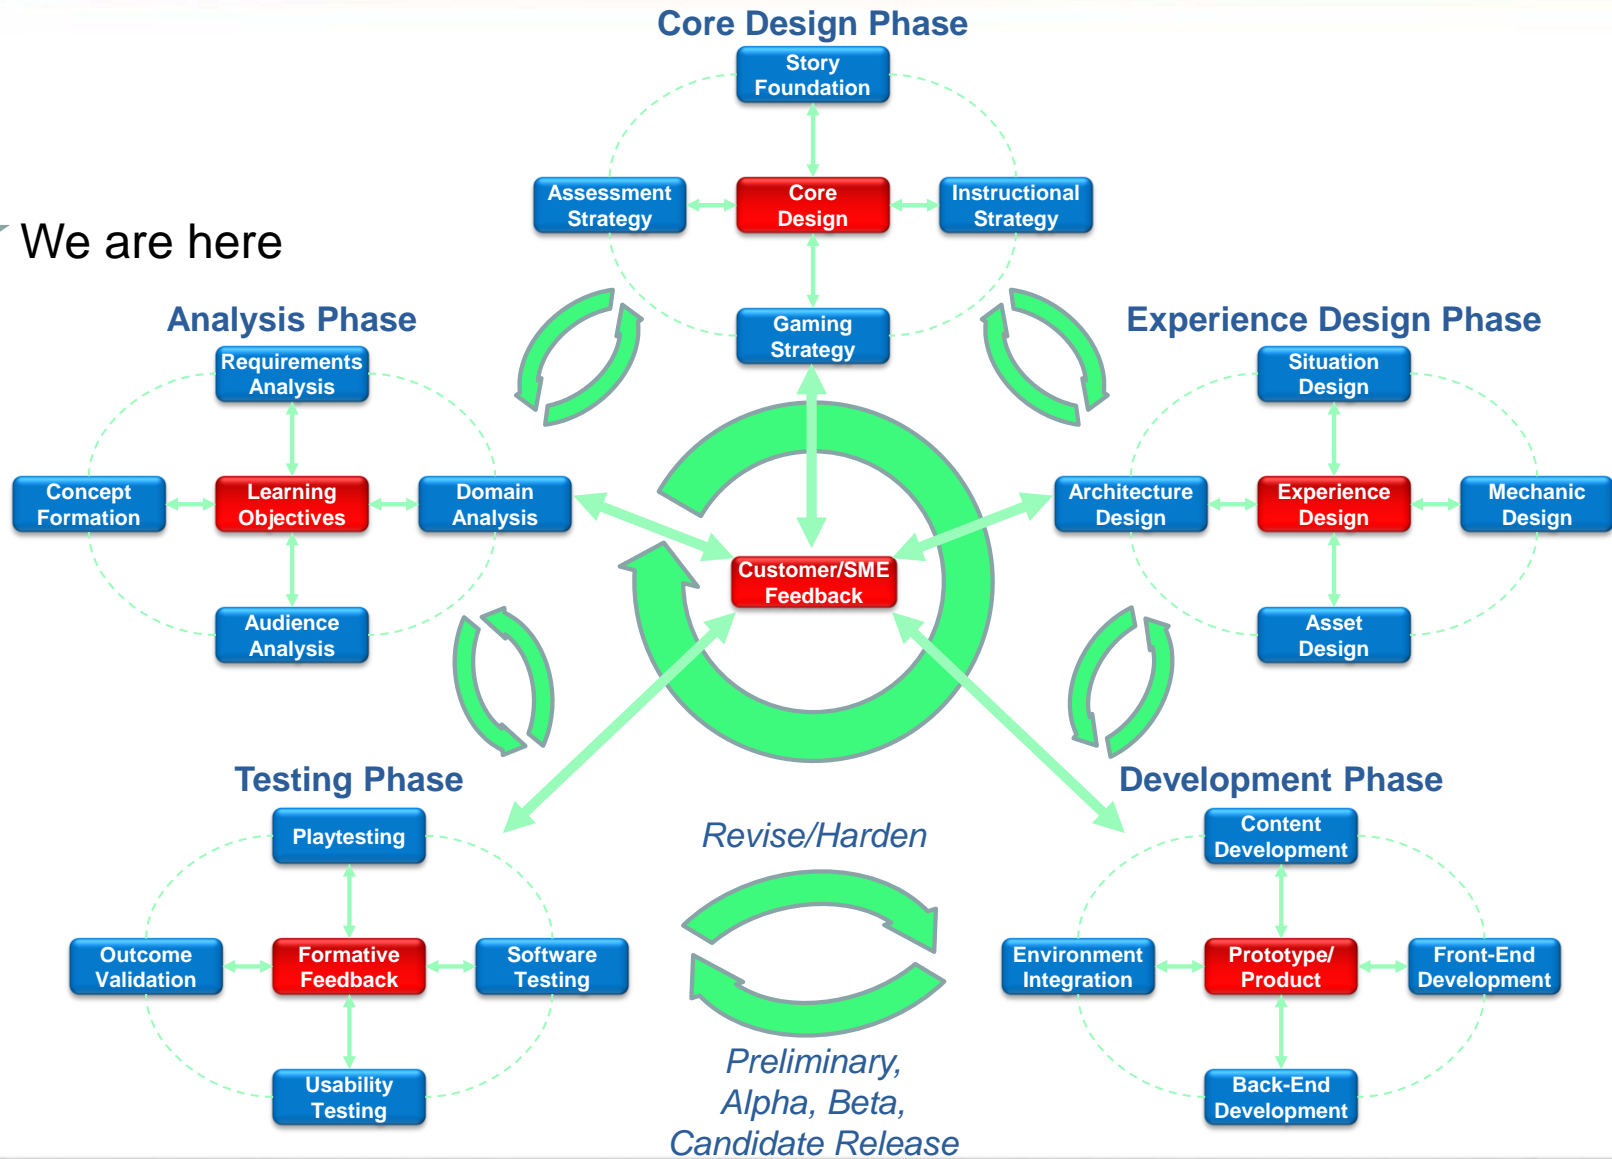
Core Design Phase

Story Foundation

Assessment Strategy

Core Design

Instructional Strategy

Gaming Strategy

We are here

Analysis Phase

Requirements Analysis

Concept Formation

Learning Objectives

Domain Analysis

Audience Analysis

Experience Design Phase

Situation Design

Architecture Design

Experience Design

Mechanic Design

Asset Design

Customer/SME Feedback

Testing Phase

Playtesting

Outcome Validation

Formative Feedback

Software Testing

Usability Testing

Revise/Harden

Preliminary, Alpha, Beta, Candidate Release

Development Phase

Content Development

Environment Integration

Prototype/ Product

Front-End Development

Back-End Development